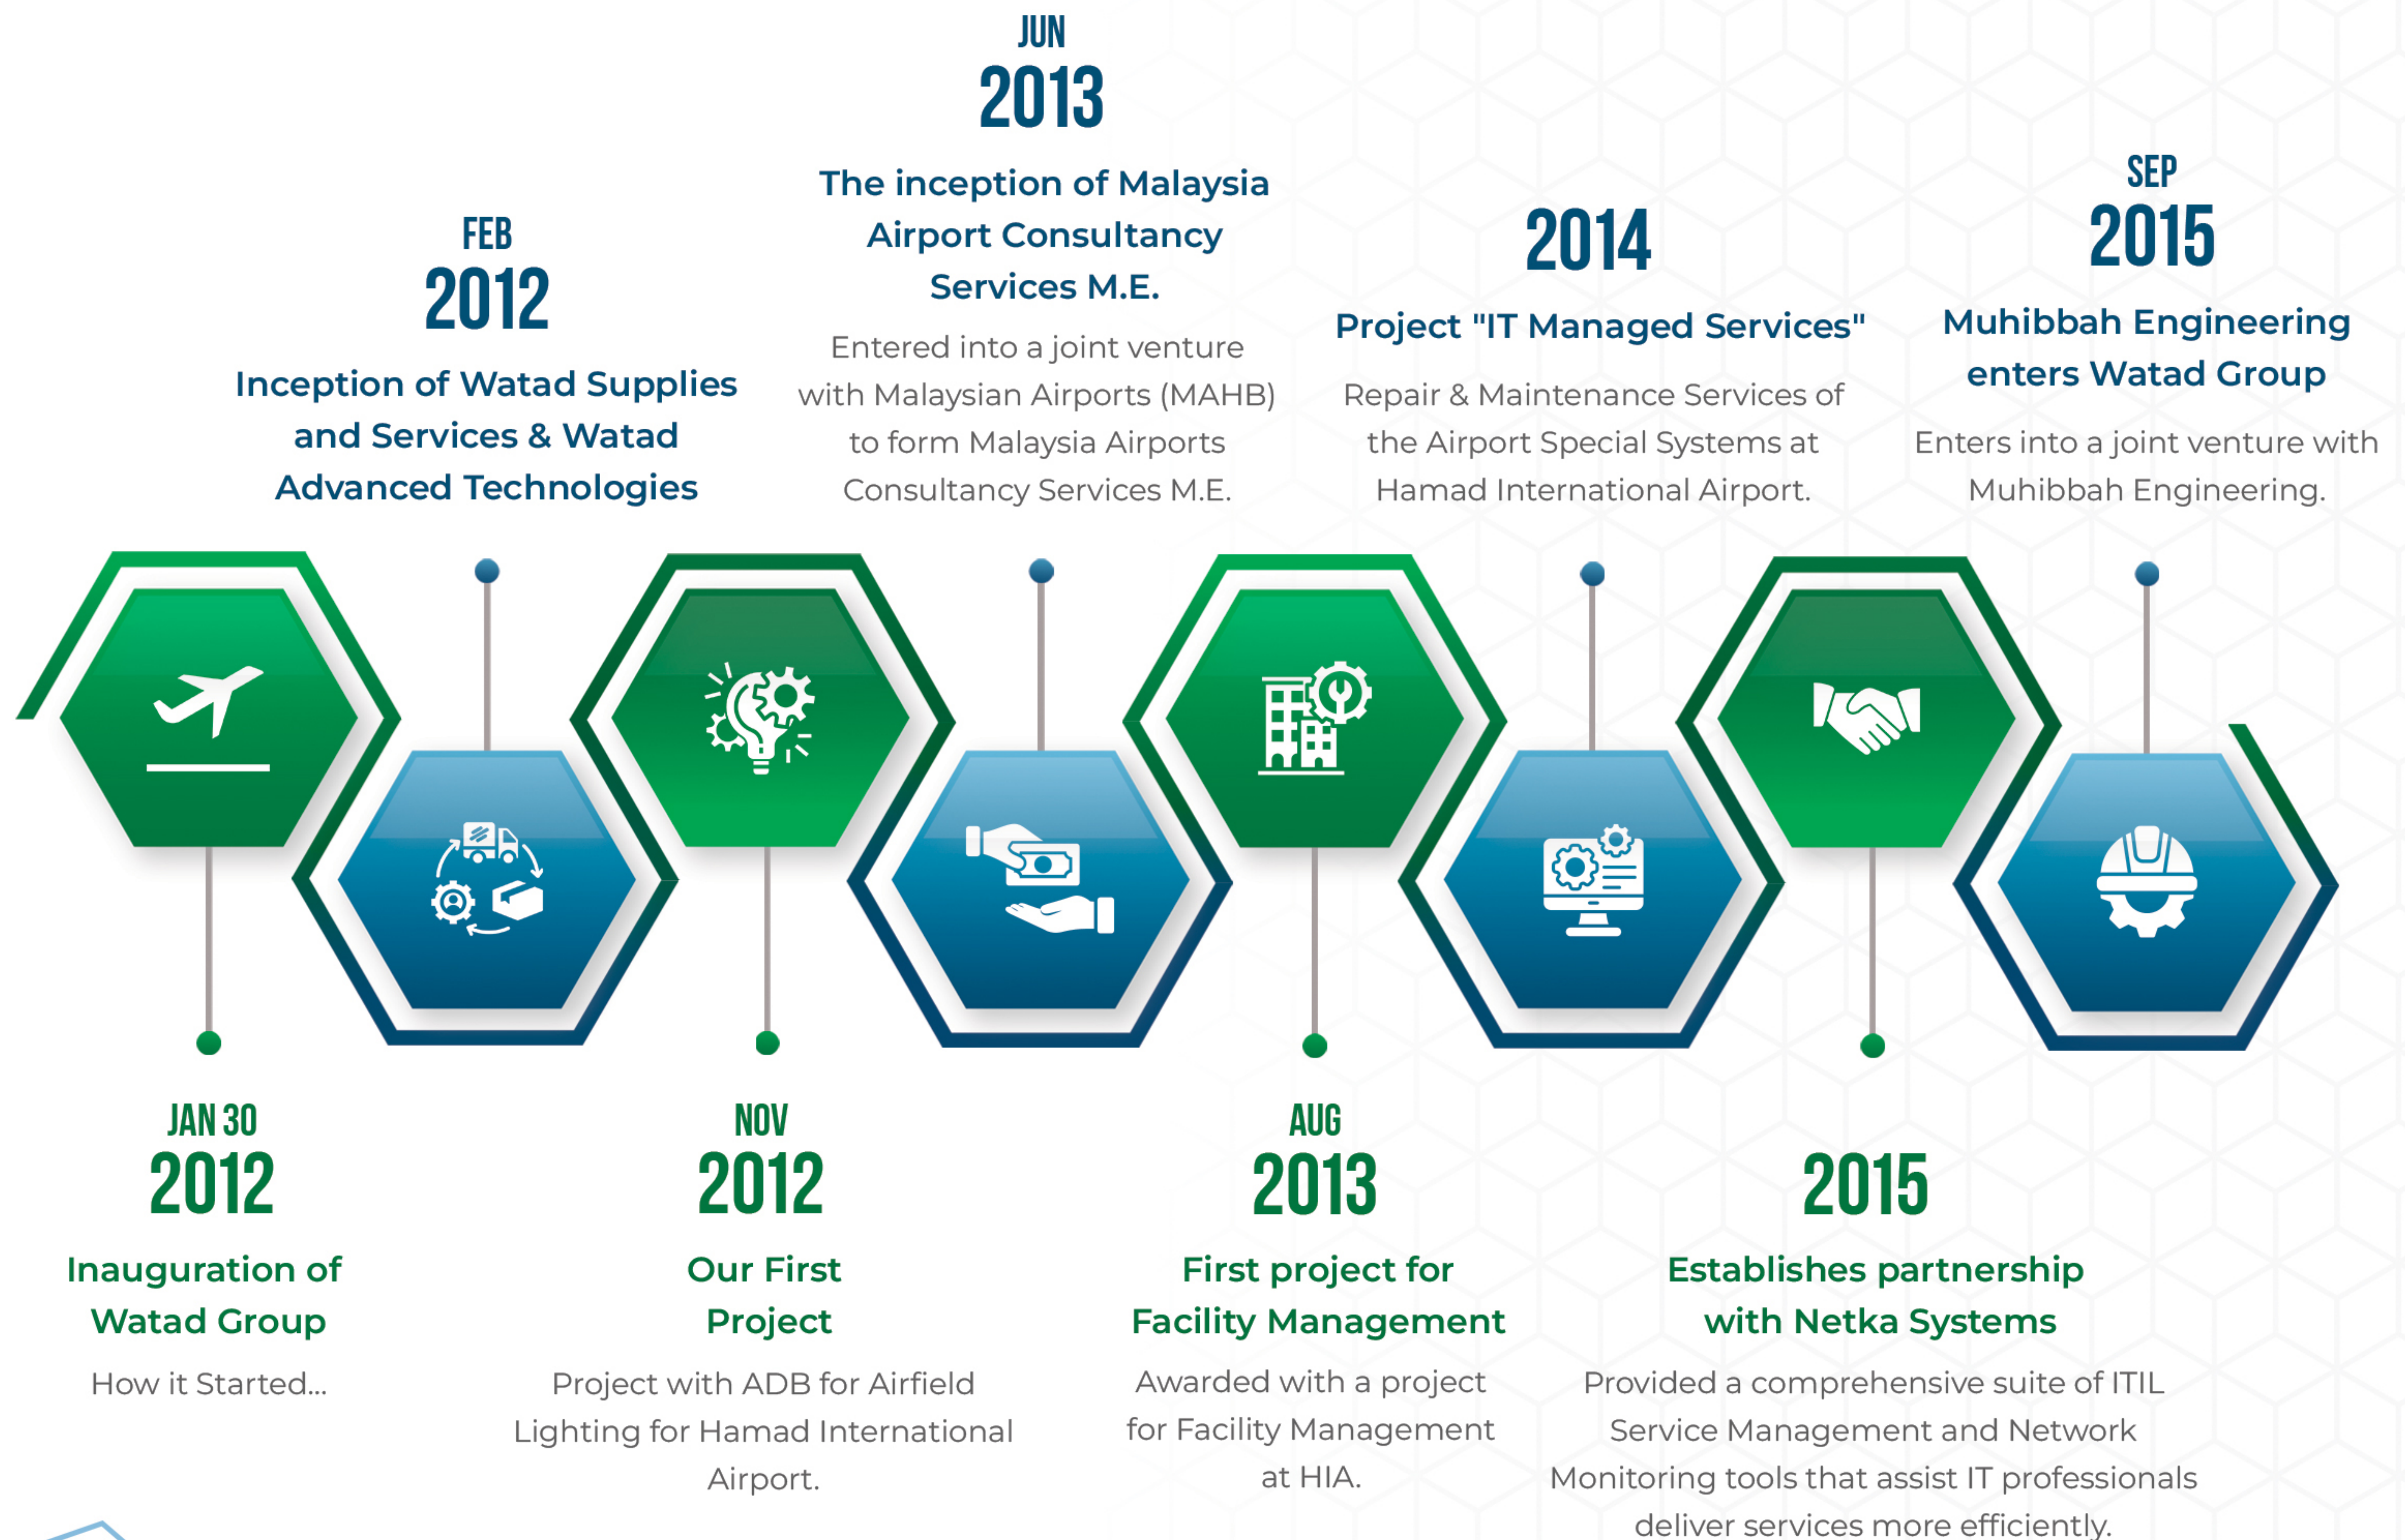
JUN
2013
The inception of Malaysia Airport Consultancy Services M.E.
Entered into a joint venture with Malaysian Airports (MAHB) to form Malaysia Airports Consultancy Services M.E.

FEB
2012
Inception of Watad Supplies and Services & Watad Advanced Technologies

2014
Project "IT Managed Services"
Repair & Maintenance Services of the Airport Special Systems at Hamad International Airport.

SEP
2015
Muhibbah Engineering enters Watad Group
Enters into a joint venture with Muhibbah Engineering.

JAN 30
2012
Inauguration of Watad Group
How it Started...

NOV
2012
Our First Project
Project with ADB for Airfield Lighting for Hamad International Airport.

AUG
2013
First project for Facility Management
Awarded with a project for Facility Management at HIA.

2015
Establishes partnership with Netka Systems
Provided a comprehensive suite of ITIL Service Management and Network Monitoring tools that assist IT professionals deliver services more efficiently.